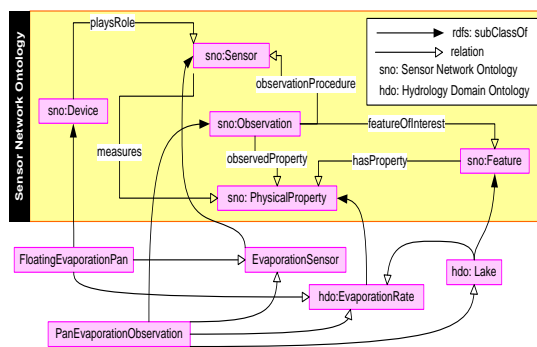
Sensor Network Ontology

rdfs: subClassOf
relation
sno: Sensor Network Ontology
hdo: Hydrology Domain Ontology

playsRole
sno:Sensor
observationProcedure
sno:Device
sno:Observation
featureOfInterest
measures
observedProperty
hasProperty
sno:Feature
sno: PhysicalProperty
FloatingEvaporationPan
EvaporationSensor
hdo: Lake
hdo:EvaporationRate
PanEvaporationObservation